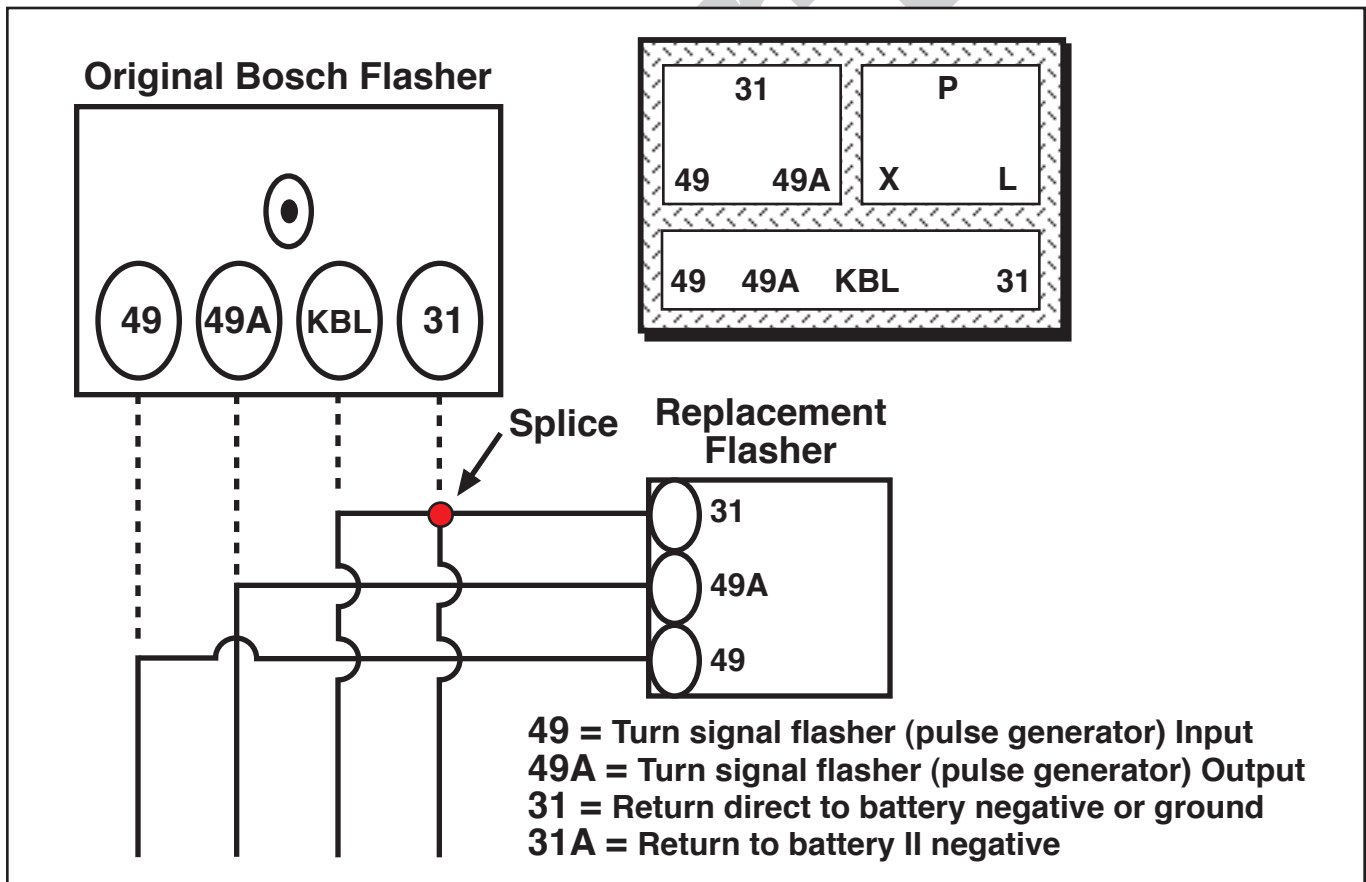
Original Bosch Flasher

49
49A
KBL
31

31
49 49A

P
X L

49 49A KBL 31

Splice

Replacement Flasher

31
49A
49

49 = Turn signal flasher (pulse generator) Input
49A = Turn signal flasher (pulse generator) Output
31 = Return direct to battery negative or ground
31A = Return to battery II negative